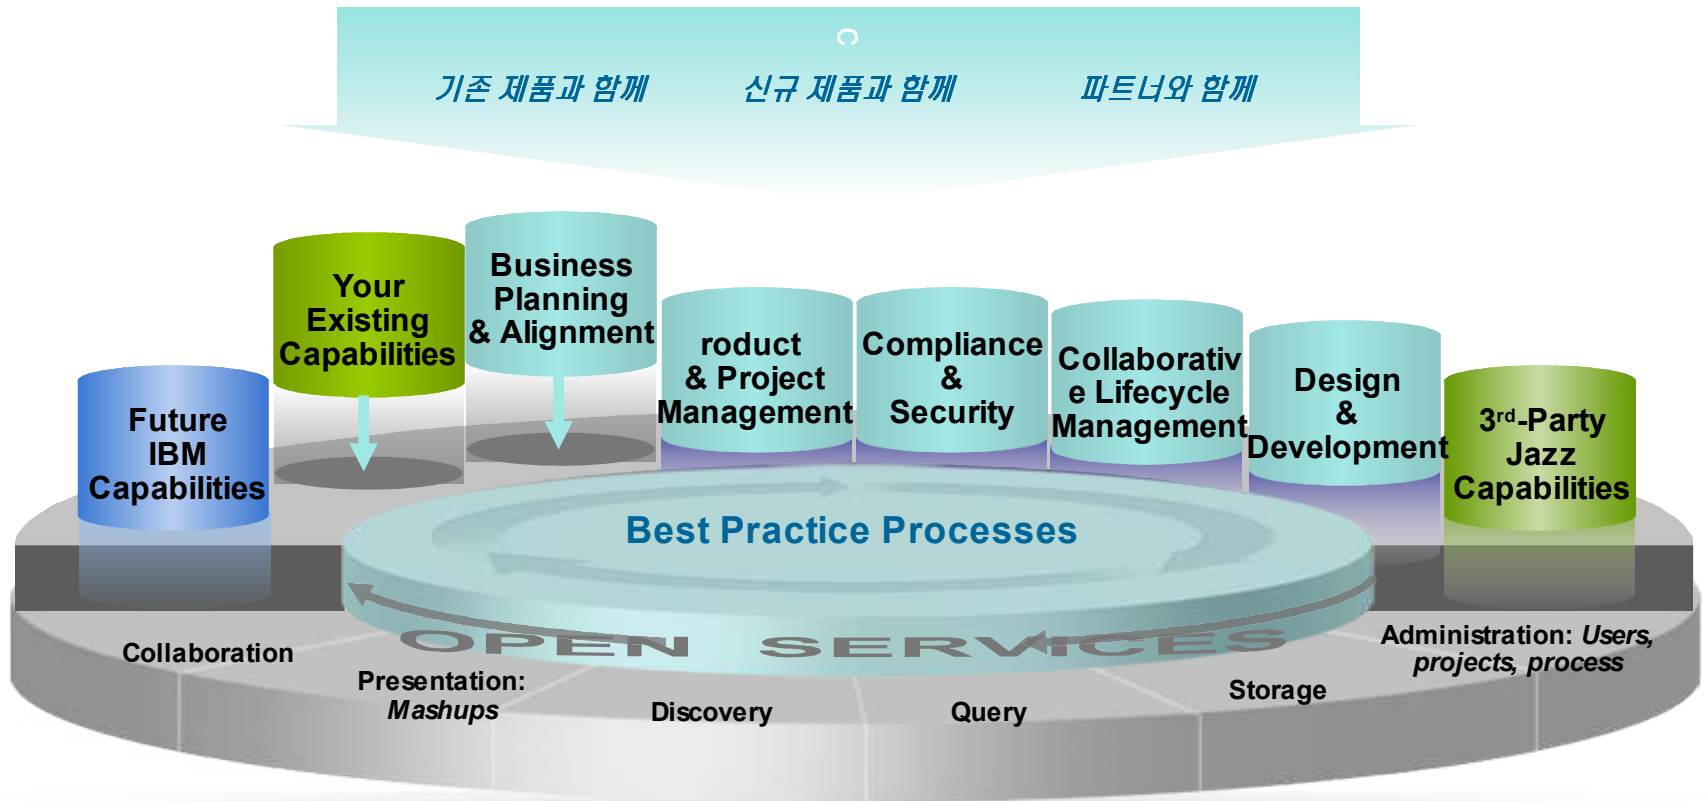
기존 제품과 함께 신규 제품과 함께 파트너와 함께

Your Existing Capabilities

Business Planning & Alignment

roduct & Project Management

Compliance & Security

Collaborative Lifecycle Management

Design & Development

Future IBM Capabilities

3rd-Party Jazz Capabilities

Best Practice Processes

OPEN SERVICES

Collaboration

Presentation: Mashups

Discovery

Query

Storage

Administration: Users, projects, process